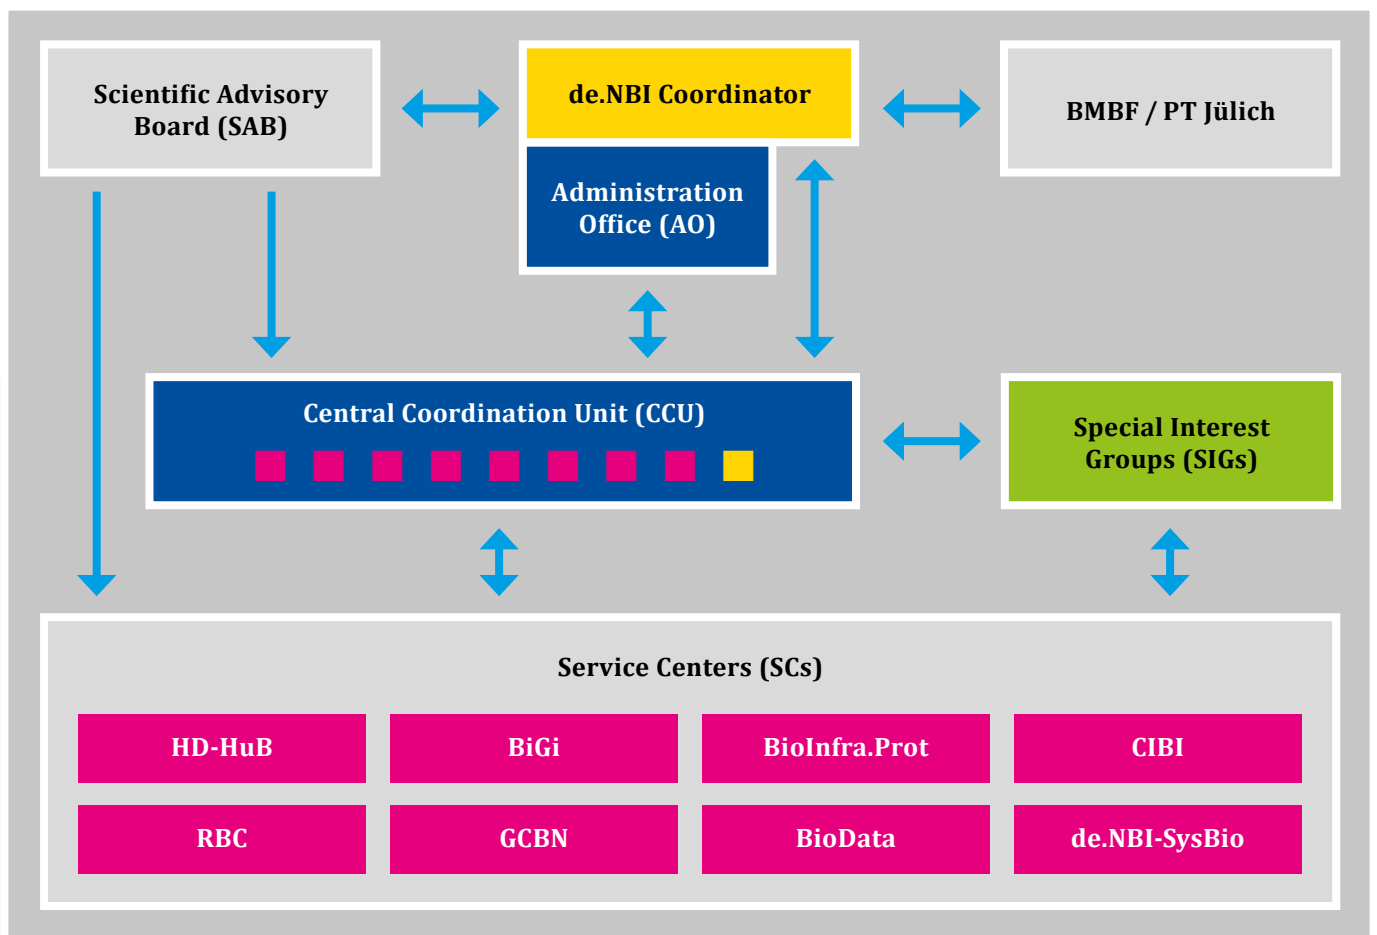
Scientific Advisory Board (SAB)

de.NBI Coordinator

BMBF / PT Jülich

Administration Office (AO)

Central Coordination Unit (CCU)

Special Interest Groups (SIGs)

Service Centers (SCs)

HD-HuB

BiGi

BioInfra.Prot

CIBI

RBC

GCBN

BioData

de.NBI-SysBio